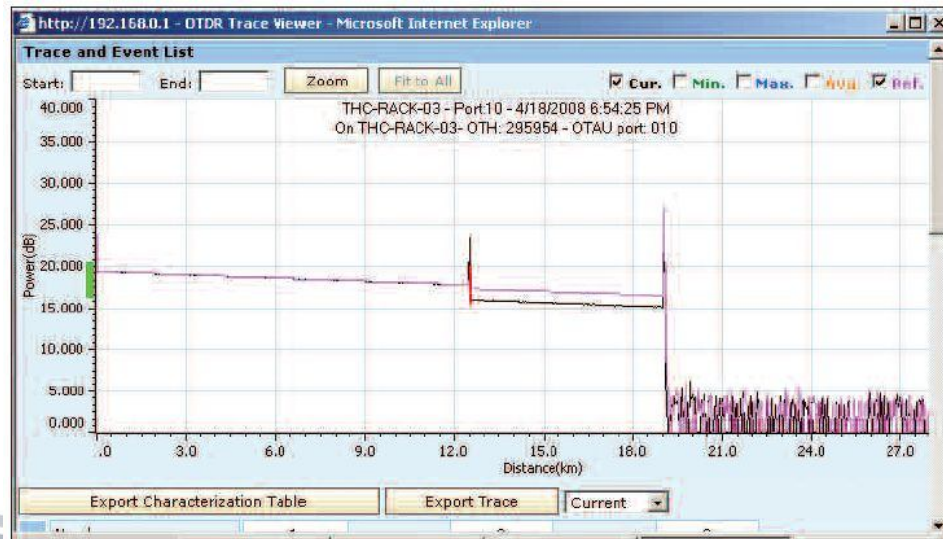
http://192.168.0.1 - OTDR Trace Viewer - Microsoft Internet Explorer

Trace and Event List

Start: End: Zoom Fit to All

Cur. Min. Max. Avg. Ref.

THC-RACK-03 - Port10 - 4/18/2008 6:54:25 PM
On THC-RACK-03- OTH: 295954 - OTAU port: 010

Power(dB)

40.000
35.000
30.000
25.000
20.000
15.000
10.000
5.000
0.000

.0 3.0 6.0 9.0 12.0 15.0 18.0 21.0 24.0 27.0

Distance(km)

Export Characterization Table Export Trace Current